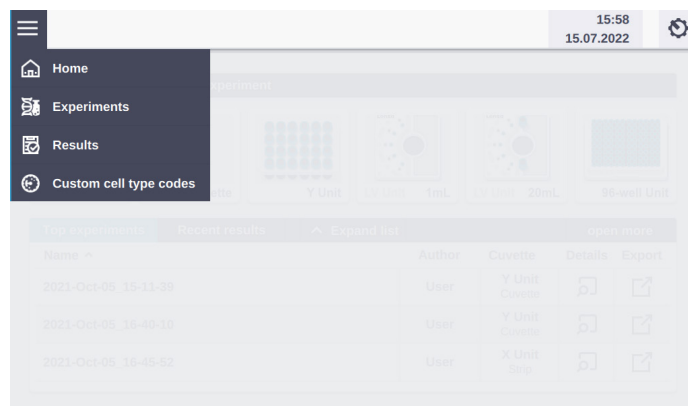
15:58
15.07.2022

Home
Experiments
Results
Custom cell type codes

xperiment

ette
Y Unit
1mL
20mL
96-well Unit

Top experiments
Recent results
Expand list
open more

| Name ^ | Author | Cuvette | Details | Export |
|---|---|---|---|---|
| 2021-Oct-05_15-11-39 | User | Y Unit Cuvette | | |
| 2021-Oct-05_16-40-10 | User | Y Unit Cuvette | | |
| 2021-Oct-05_16-45-52 | User | X Unit Strip | | |